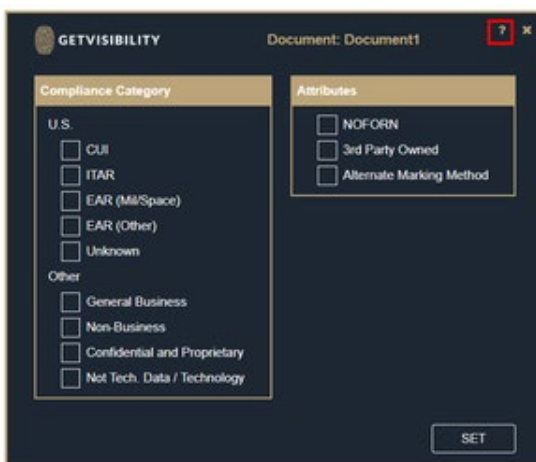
GETVISIBILITY

Document: Document1

?
×

Compliance Category

U.S.

CUI

ITAR

EAR (Mil/Space)

EAR (Other)

Unknown

Other

General Business

Non-Business

Confidential and Proprietary

Not Tech. Data / Technology

Attributes

NOFORN

3rd Party Owned

Alternate Marking Method

SET